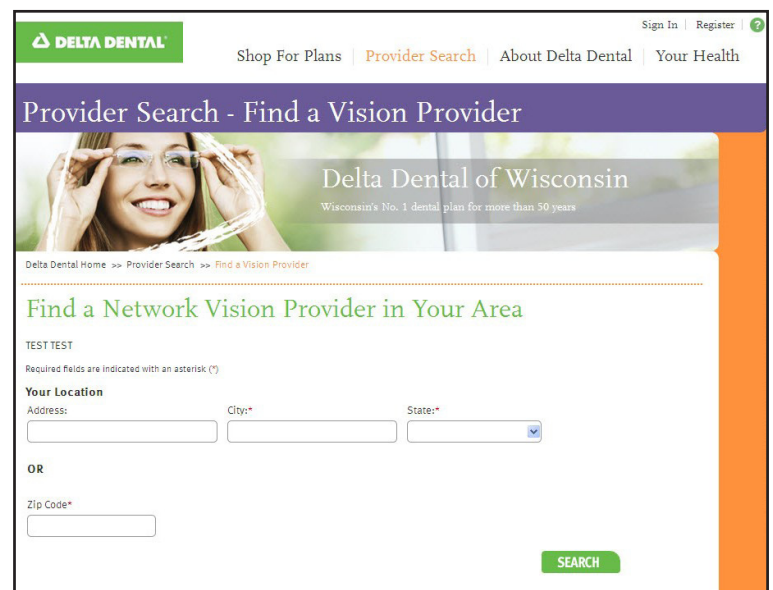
Sign In | Register | ?

DELTA DENTAL

Shop For Plans | Provider Search | About Delta Dental | Your Health

Provider Search - Find a Vision Provider

Delta Dental of Wisconsin

Wisconsin's No. 1 dental plan for more than 50 years

Delta Dental Home >> Provider Search >> Find a Vision Provider

Find a Network Vision Provider in Your Area

TEST TEST

Required fields are indicated with an asterisk (*)

Your Location

Address:

City:*

State:*

OR

Zip Code*

SEARCH